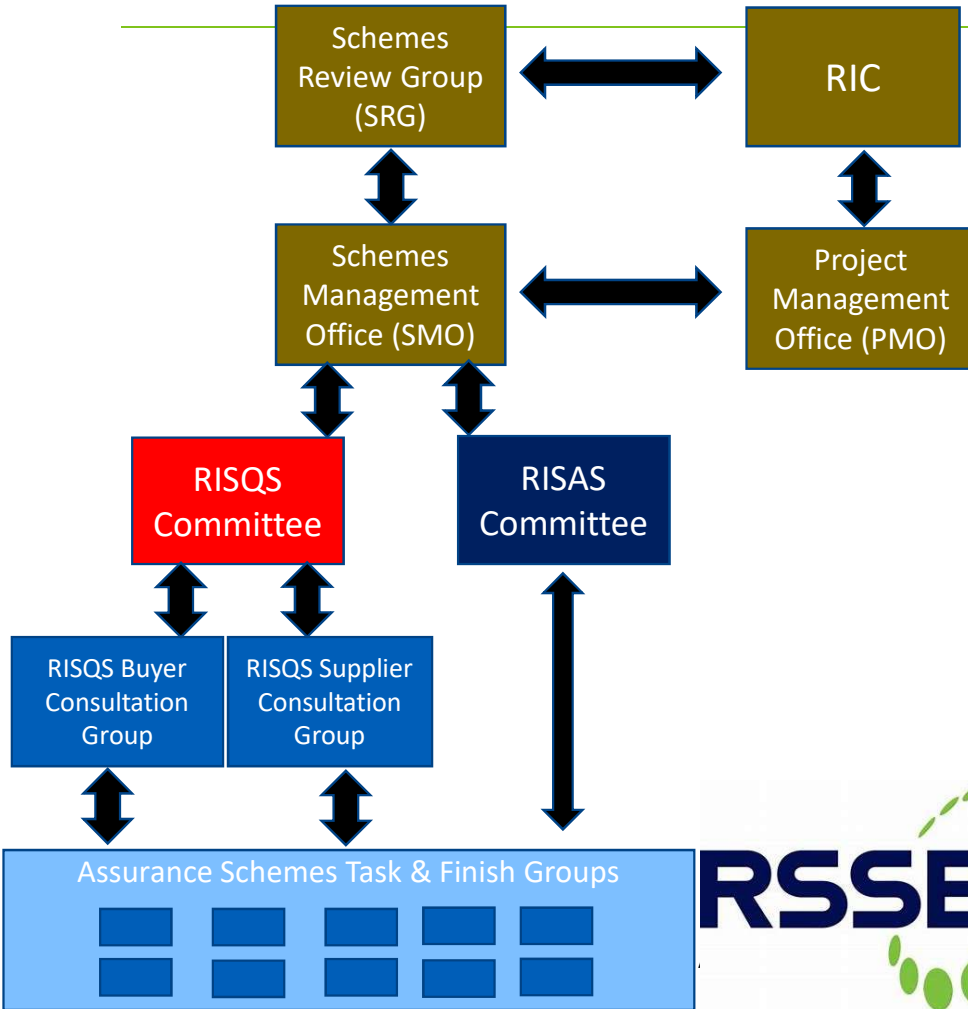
Schemes Review Group (SRG)

RIC

Schemes Management Office (SMO)

Project Management Office (PMO)

RISQS Committee

RISAS Committee

RISQS Buyer Consultation Group

RISQS Supplier Consultation Group

Assurance Schemes Task & Finish Groups

RSSE